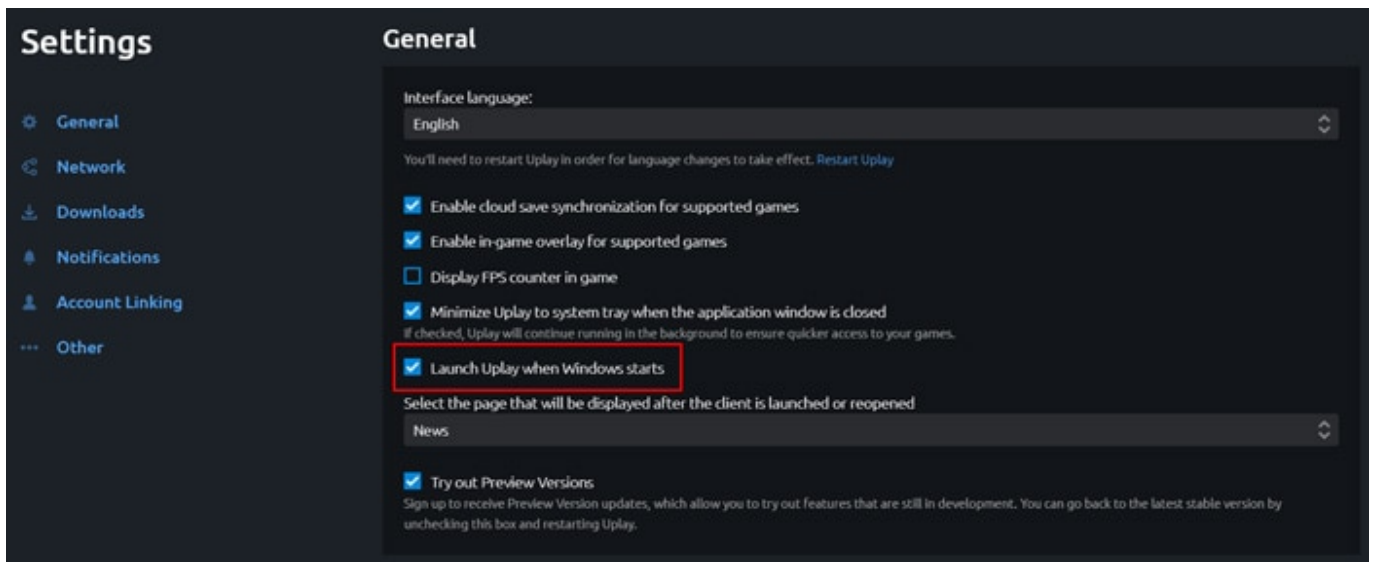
Settings

General

Network

Downloads

Notifications

Account Linking

Other

General

Interface language:

English

You'll need to restart Uplay in order for language changes to take effect. Restart Uplay

Enable cloud save synchronization for supported games

Enable in-game overlay for supported games

Display FPS counter in game

Minimize Uplay to system tray when the application window is closed

If checked, Uplay will continue running in the background to ensure quicker access to your games.

Launch Uplay when Windows starts

Select the page that will be displayed after the client is launched or reopened

News

Try out Preview Versions

Sign up to receive Preview Version updates, which allow you to try out features that are still in development. You can go back to the latest stable version by unchecking this box and restarting Uplay.